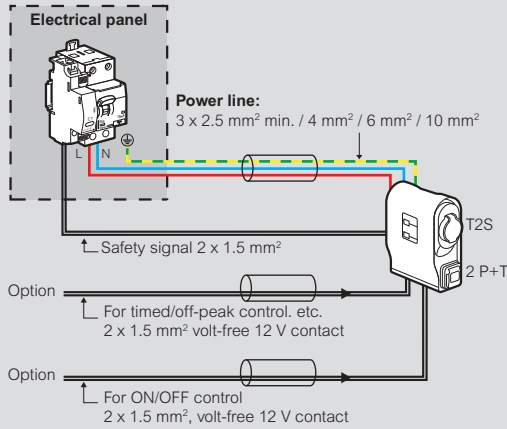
Electrical panel

L N

Power line:
$3 \times 2.5$ mm$^2$ min. / 4 mm$^2$ / 6 mm$^2$ / 10 mm$^2$

T2S

2 P+T

Safety signal $2 \times 1.5$ mm$^2$

Option

For timed/off-peak control. etc.
$2 \times 1.5$ mm$^2$ volt-free 12 V contact

Option

For ON/OFF control
$2 \times 1.5$ mm$^2$, volt-free 12 V contact